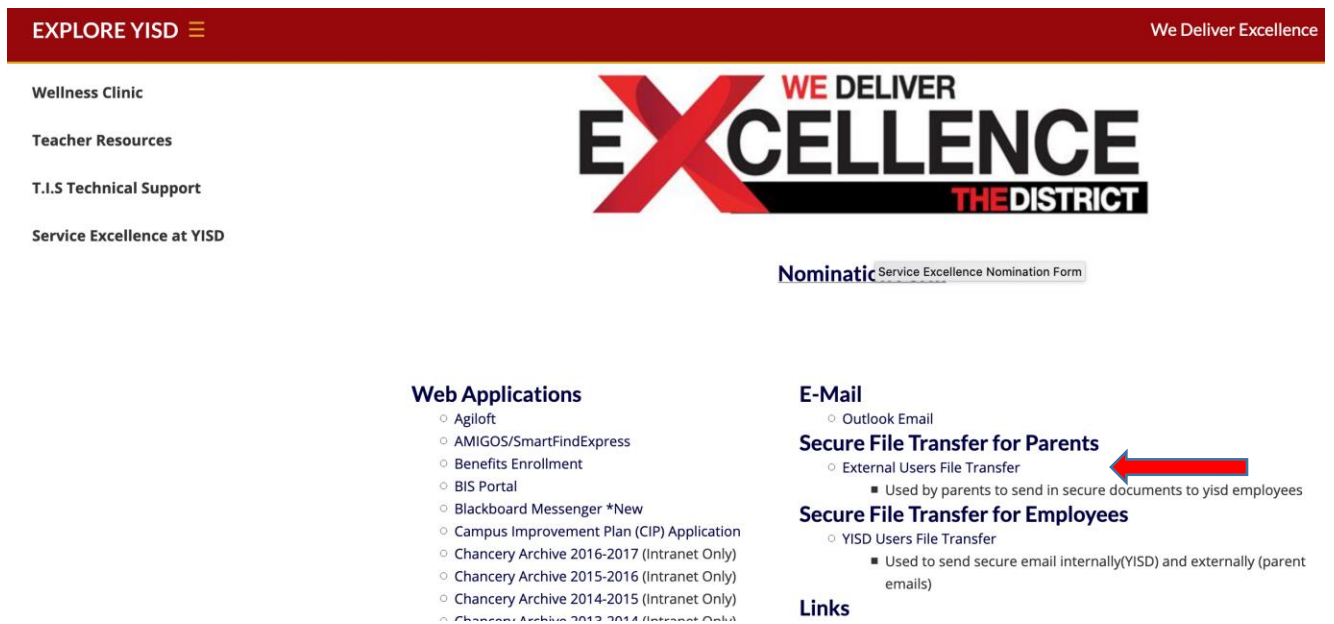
EXPLORE YISD ☰

We Deliver Excellence

Wellness Clinic

Teacher Resources

T.I.S Technical Support

Service Excellence at YISD

WE DELIVER
EXCELLENCE
THE DISTRICT

Nominatic Service Excellence Nomination Form

Web Applications
- Agiloft
- AMIGOS/SmartFindExpress
- Benefits Enrollment
- BIS Portal
- Blackboard Messenger *New
- Campus Improvement Plan (CIP) Application
- Chancery Archive 2016-2017 (Intranet Only)
- Chancery Archive 2015-2016 (Intranet Only)
- Chancery Archive 2014-2015 (Intranet Only)
- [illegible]

E-Mail
- Outlook Email

Secure File Transfer for Parents
- External Users File Transfer
  - Used by parents to send in secure documents to yisd employees

Secure File Transfer for Employees
- YISD Users File Transfer
  - Used to send secure email internally(YISD) and externally (parent emails)

Links